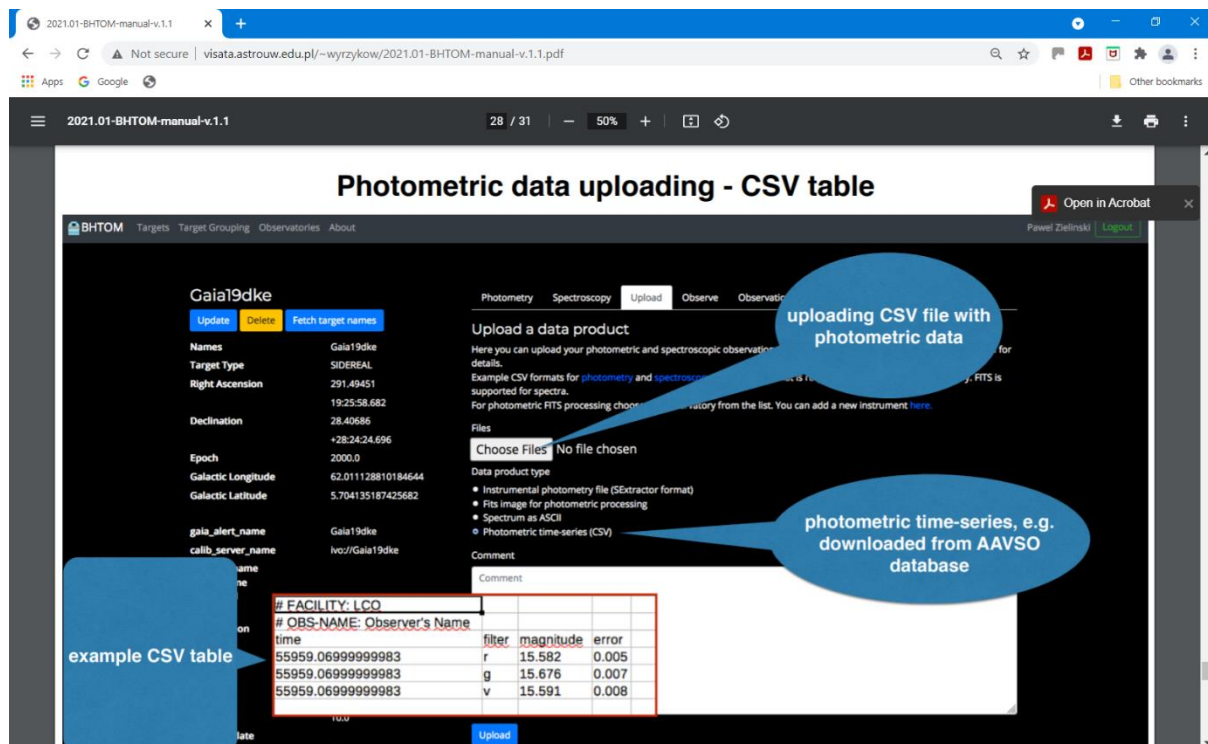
2021.01-BHTOM-manual-v.1.1

Not secure | visata.astrouw.edu.pl/~wyrzykow/2021.01-BHTOM-manual-v.1.1.pdf

Apps Google

Other bookmarks

2021.01-BHTOM-manual-v.1.1

28 / 31 | — 50% +

Photometric data uploading - CSV table

Open in Acrobat

BHTOM Targets Target Grouping Observatories About

Pawel Zielinski Logout

Gaia19dke

Update Delete Fetch target names

| Names | Gaia19dke |
|---|---|
| Target Type | SIDEREAL |
| Right Ascension | 291.49451 |
| | 19:25:58.682 |
| Declination | 28.40686 |
| | +28:24:24.696 |
| Epoch | 2000.0 |
| Galactic Longitude | 62.011128810184644 |
| Galactic Latitude | 5.704135187425682 |
| gaia_alert_name | Gaia19dke |
| calib_server_name | ivo://Gaia19dke |

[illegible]ame
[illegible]ne
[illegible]on
10.0
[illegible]late

Photometry Spectroscopy Upload Observe Observatio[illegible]

Upload a data product

Here you can upload your photometric and spectroscopic observatio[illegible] for details.
Example CSV formats for photometry and spectrosc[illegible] is r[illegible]. FITS is supported for spectra.
For photometric FITS processing choos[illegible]vatory from the list. You can add a new instrument here.

Files

Choose Files No file chosen

Data product type

• Instrumental photometry file (SExtractor format)
• Fits image for photometric processing
• Spectrum as ASCII
• Photometric time-series (CSV)

Comment

Comment

Upload

uploading CSV file with photometric data

photometric time-series, e.g. downloaded from AAVSO database

example CSV table

| # FACILITY: LCO | | | |
|---|---|---|---|
| # OBS-NAME: Observer's Name | | | |
| time | filter | magnitude | error |
| 55959.06999999983 | r | 15.582 | 0.005 |
| 55959.06999999983 | g | 15.676 | 0.007 |
| 55959.06999999983 | v | 15.591 | 0.008 |